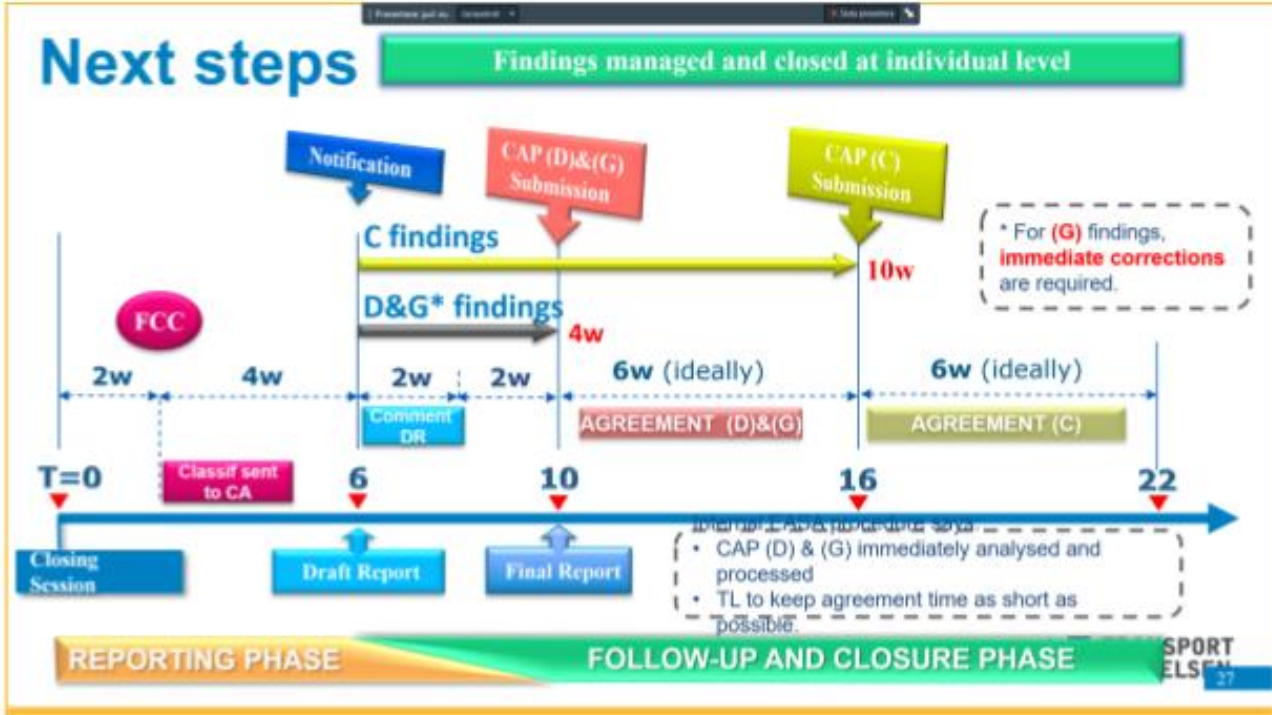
Next steps

Findings managed and closed at individual level

Notification

CAP (D)&(G) Submission

CAP (C) Submission

* For (G) findings, immediate corrections are required.

C findings

10w

D&G* findings

4w

FCC

2w

4w

2w

2w

6w (ideally)

6w (ideally)

Comment DR

AGREEMENT (D)&(G)

AGREEMENT (C)

T=0

Classif sent to CA

6

10

16

22

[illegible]

Closing Session

Draft Report

Final Report

• CAP (D) & (G) immediately analysed and processed

• TL to keep agreement time as short as possible.

REPORTING PHASE

FOLLOW-UP AND CLOSURE PHASE

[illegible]SPORT
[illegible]ELSE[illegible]

27